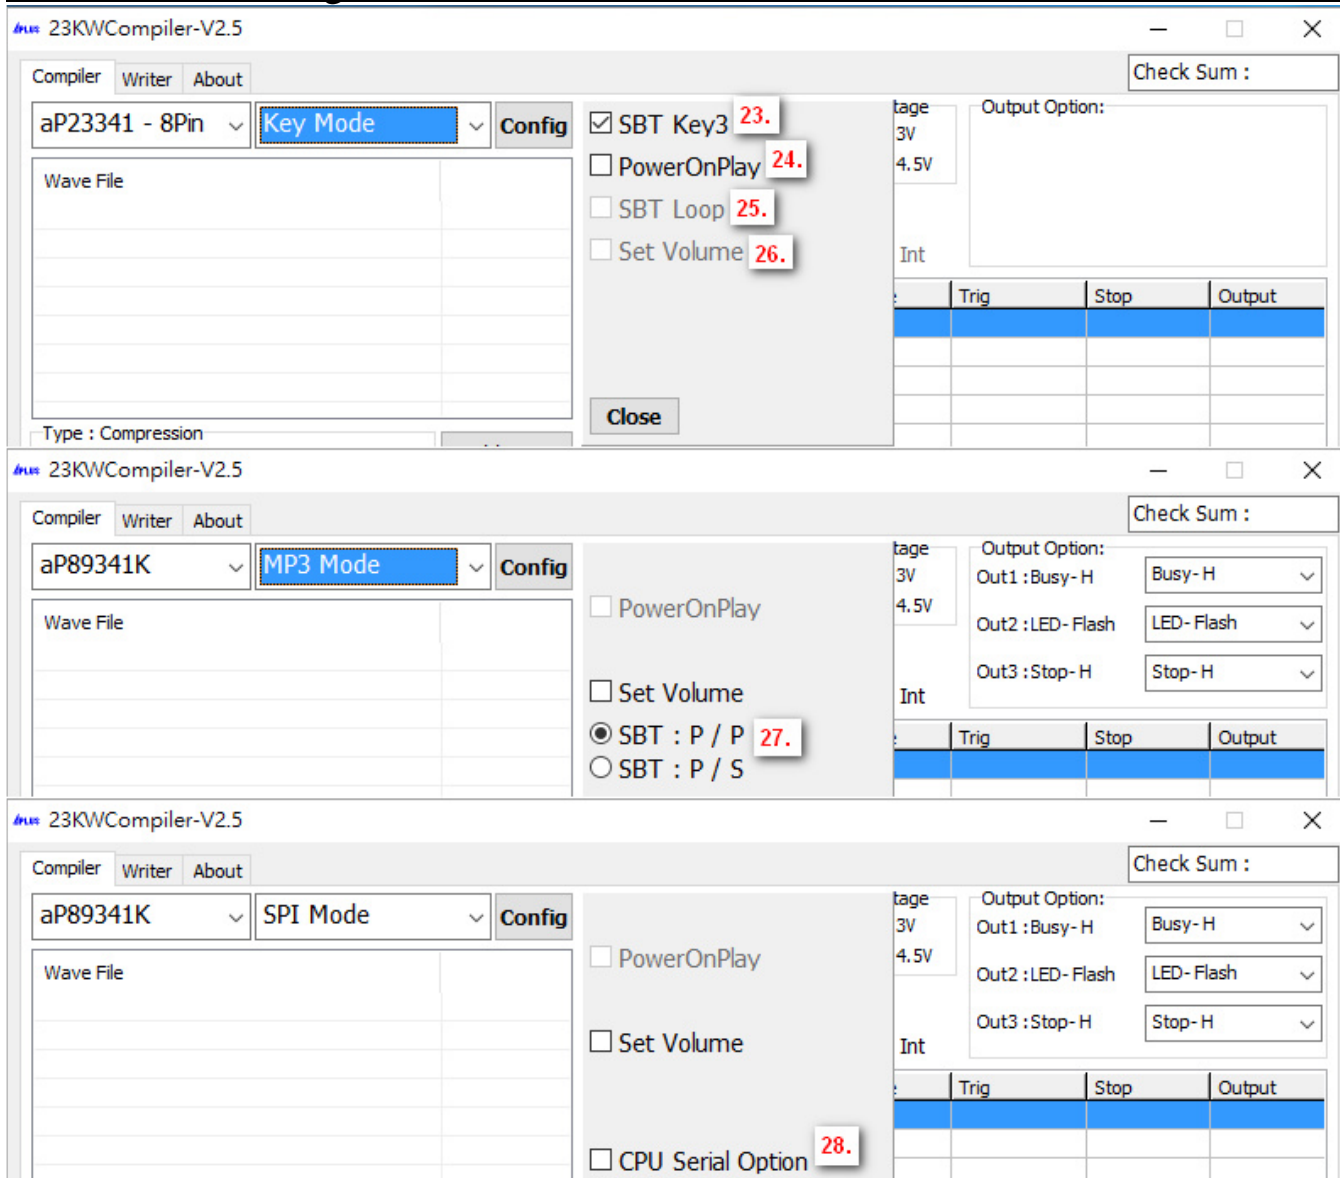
23KWCompiler-V2.5

Compiler Writer About

Check Sum :

aP23341 - 8Pin Key Mode Config

Wave File

Type : Compression

SBT Key3 23.
PowerOnPlay 24.
SBT Loop 25.
Set Volume 26.

Close

tage
3V
4.5V

Int

Output Option:

Trig Stop Output

23KWCompiler-V2.5

Compiler Writer About

Check Sum :

aP89341K MP3 Mode Config

Wave File

PowerOnPlay

Set Volume

SBT : P / P 27.
SBT : P / S

tage
3V
4.5V

Int

Output Option:
Out1 :Busy-H Busy-H
Out2 :LED-Flash LED-Flash
Out3 :Stop-H Stop-H

Trig Stop Output

23KWCompiler-V2.5

Compiler Writer About

Check Sum :

aP89341K SPI Mode Config

Wave File

PowerOnPlay

Set Volume

CPU Serial Option 28.

tage
3V
4.5V

Int

Output Option:
Out1 :Busy-H Busy-H
Out2 :LED-Flash LED-Flash
Out3 :Stop-H Stop-H

Trig Stop Output